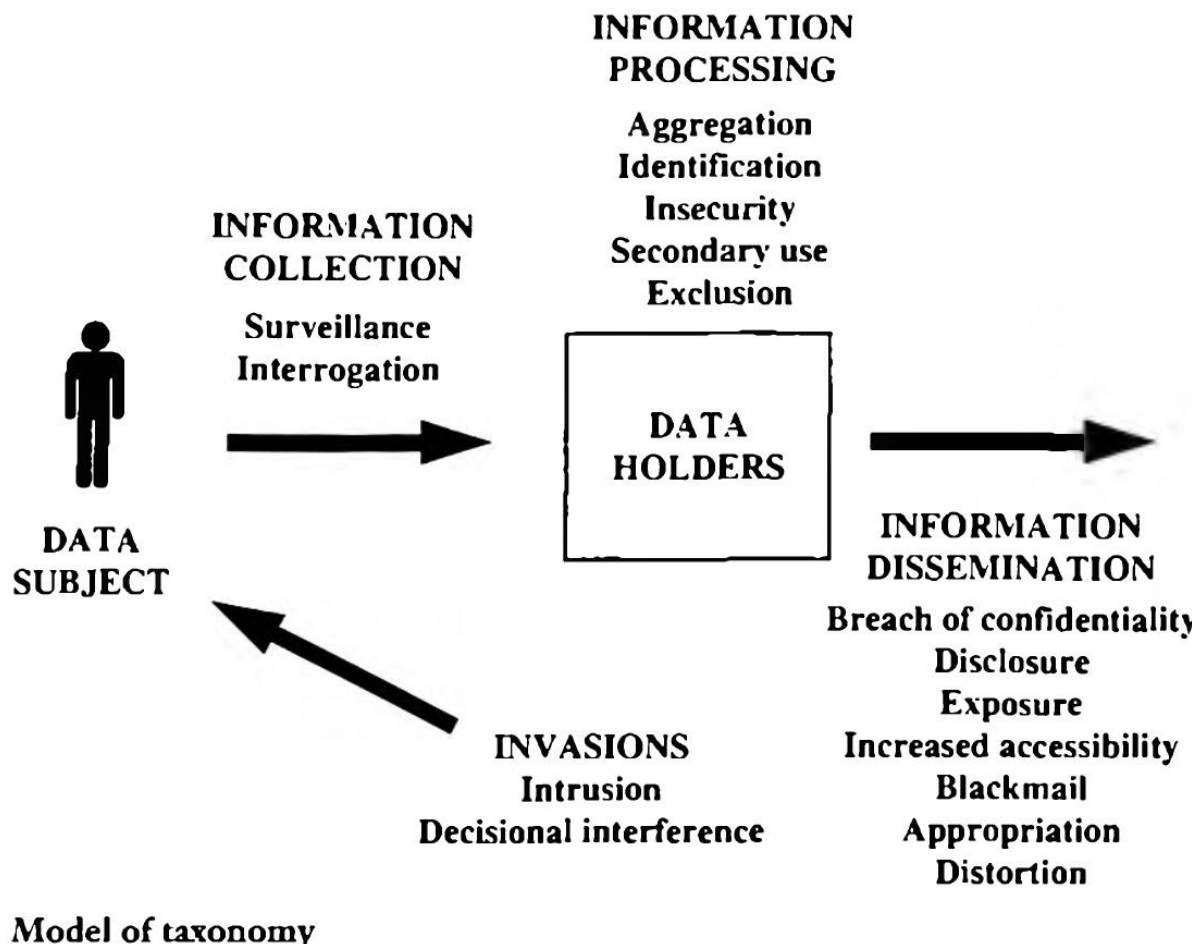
INFORMATION PROCESSING
Aggregation
Identification
Insecurity
Secondary use
Exclusion

INFORMATION COLLECTION
Surveillance
Interrogation

DATA HOLDERS

DATA SUBJECT

INFORMATION DISSEMINATION
Breach of confidentiality
Disclosure
Exposure
Increased accessibility
Blackmail
Appropriation
Distortion

INVASIONS
Intrusion
Decisional interference

Model of taxonomy